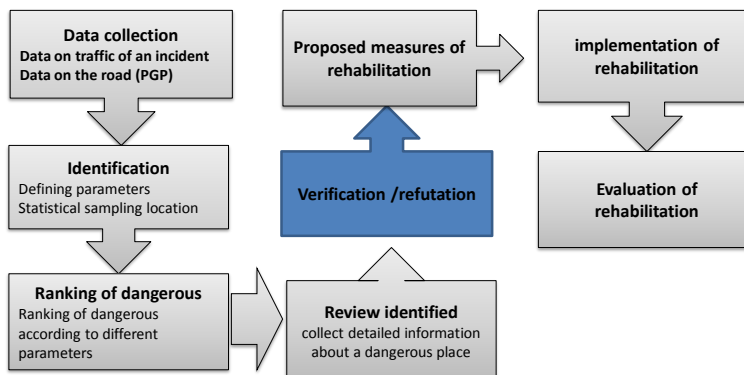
Data collection
Data on traffic of an incident
Data on the road (PGP)

Identification
Defining parameters
Statistical sampling location

Ranking of dangerous
Ranking of dangerous according to different parameters

Review identified
collect detailed information about a dangerous place

Verification /refutation

Proposed measures of rehabilitation

implementation of rehabilitation

Evaluation of rehabilitation